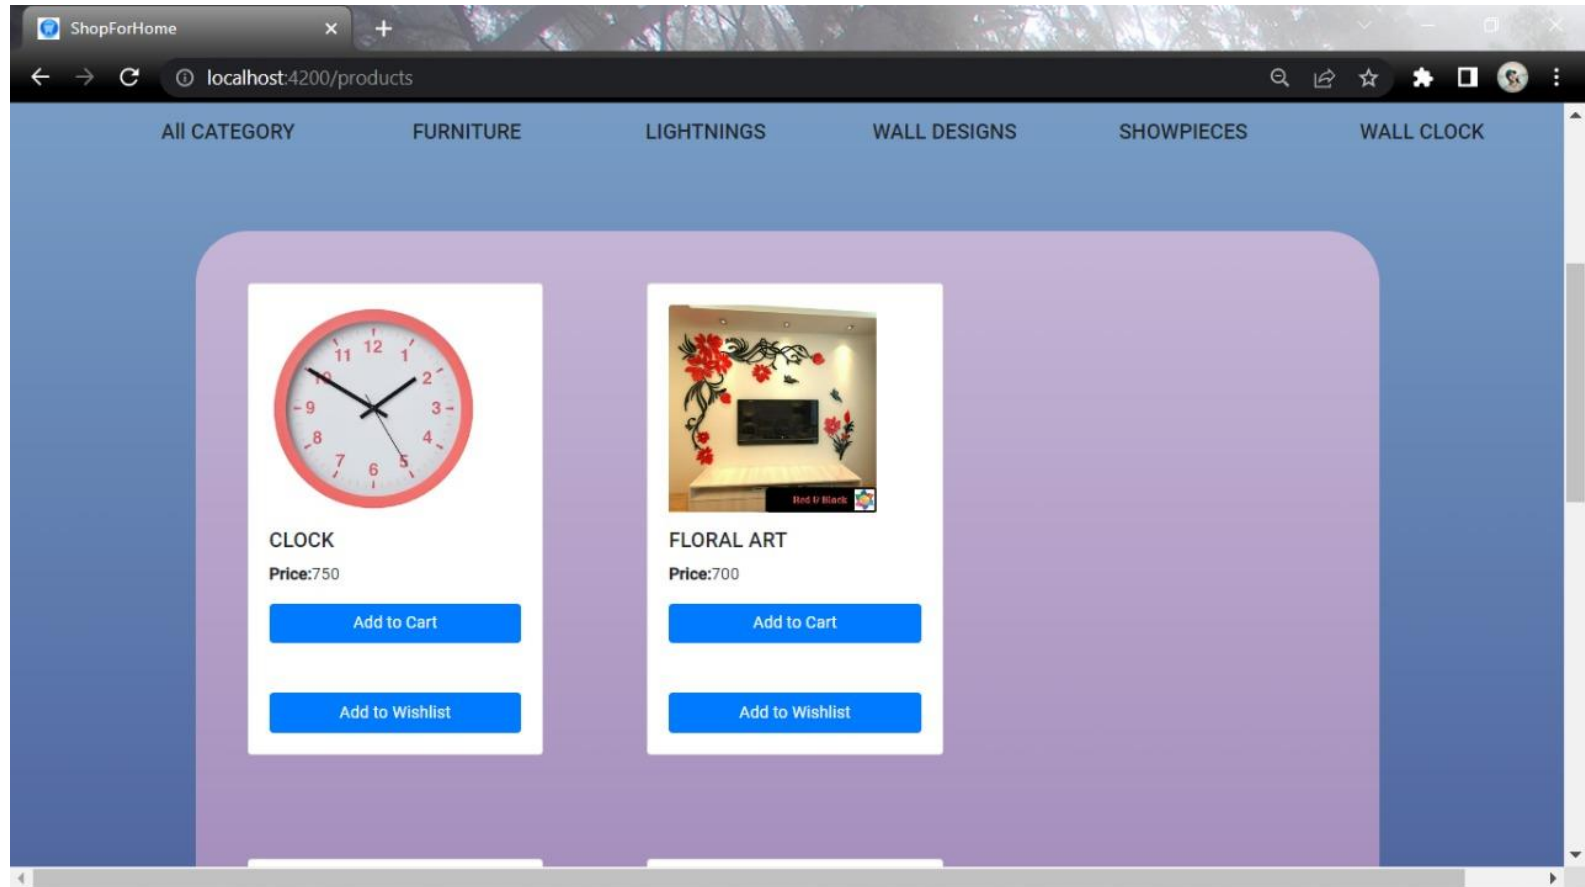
ShopForHome
localhost:4200/products

All CATEGORY FURNITURE LIGHTNINGS WALL DESIGNS SHOWPIECES WALL CLOCK

12 1 2 3 4 5 6 7 8 9 11

CLOCK
Price:750
Add to Cart
Add to Wishlist

Red & Black

FLORAL ART
Price:700
Add to Cart
Add to Wishlist